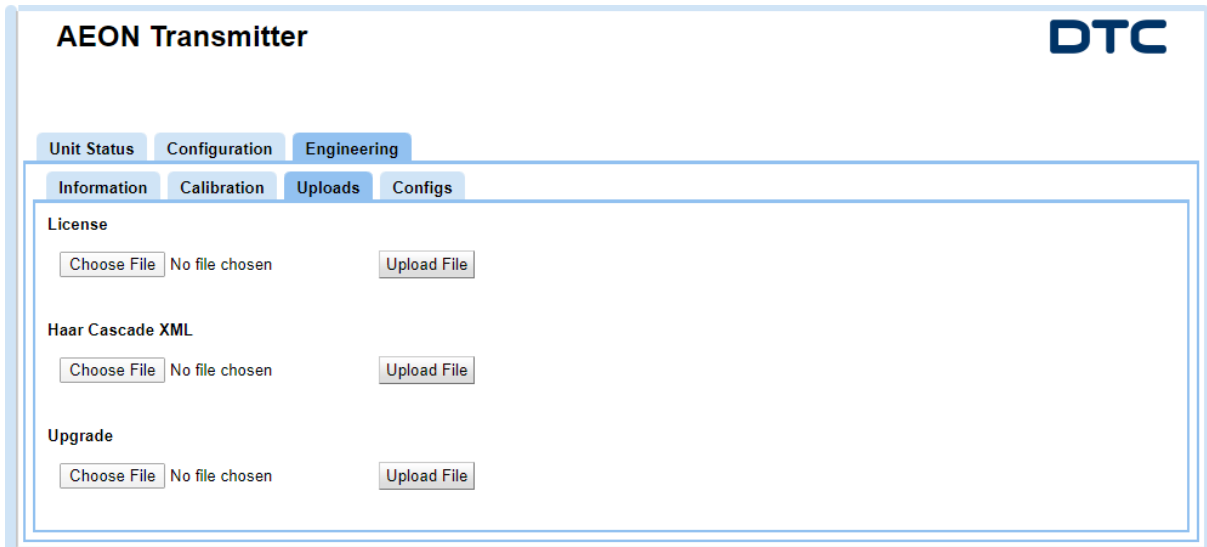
AEON Transmitter

DTC

Unit Status Configuration Engineering

Information Calibration Uploads Configs

License

Choose File No file chosen Upload File

Haar Cascade XML

Choose File No file chosen Upload File

Upgrade

Choose File No file chosen Upload File